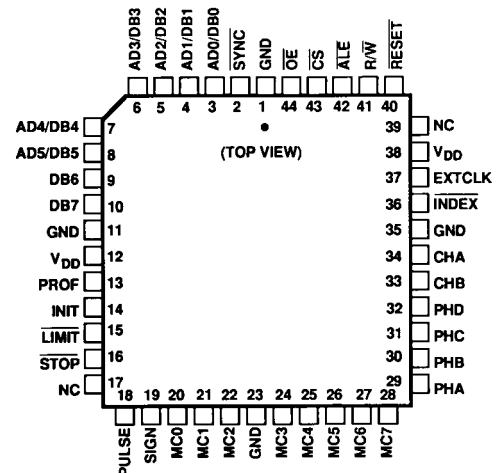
AD3/DB3 AD2/DB2 AD1/DB1 AD0/DB0 $\overline{SYNC}$ GND $\overline{OE}$ $\overline{CS}$ $\overline{ALE}$ R/$\overline{W}$ $\overline{RESET}$

6 5 4 3 2 1 44 43 42 41 40

AD4/DB4 7
AD5/DB5 8
DB6 9
DB7 10
GND 11
$V_{DD}$ 12
PROF 13
INIT 14
$\overline{LIMIT}$ 15
$\overline{STOP}$ 16
NC 17

(TOP VIEW)

39 NC
38 $V_{DD}$
37 EXTCLK
36 $\overline{INDEX}$
35 GND
34 CHA
33 CHB
32 PHD
31 PHC
30 PHB
29 PHA

18 19 20 21 22 23 24 25 26 27 28

PULSE SIGN MC0 MC1 MC2 GND MC3 MC4 MC5 MC6 MC7